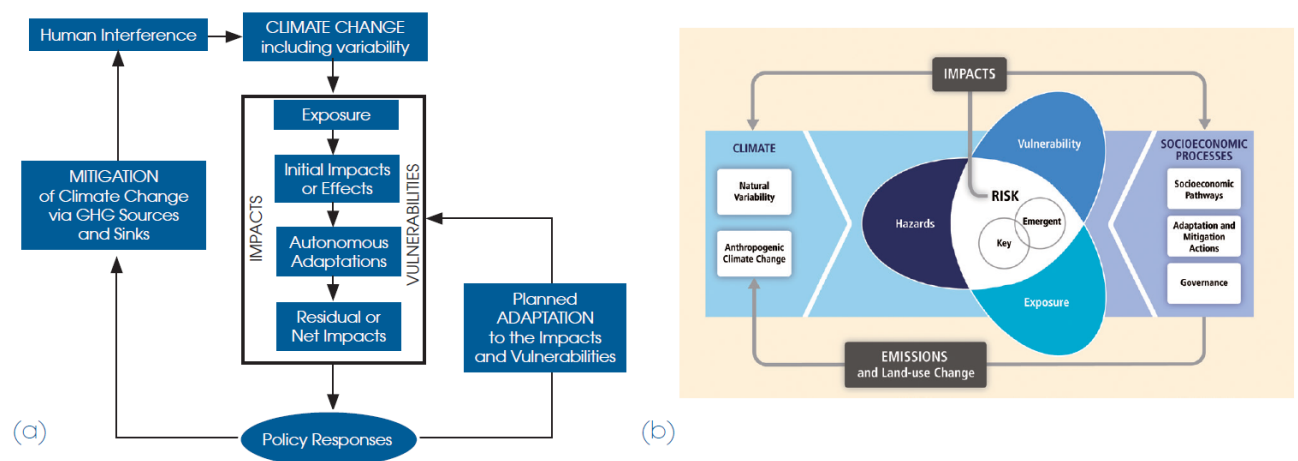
Human Interference

CLIMATE CHANGE including variability

Exposure

Initial Impacts or Effects

Autonomous Adaptations

Residual or Net Impacts

IMPACTS

VULNERABILITIES

MITIGATION of Climate Change via GHG Sources and Sinks

Planned ADAPTATION to the Impacts and Vulnerabilities

Policy Responses

(a)

IMPACTS

CLIMATE

Natural Variability

Anthropogenic Climate Change

Vulnerability

Hazards

RISK

Emergent

Key

Exposure

SOCIOECONOMIC PROCESSES

Socioeconomic Pathways

Adaptation and Mitigation Actions

Governance

EMISSIONS and Land-use Change

(b)